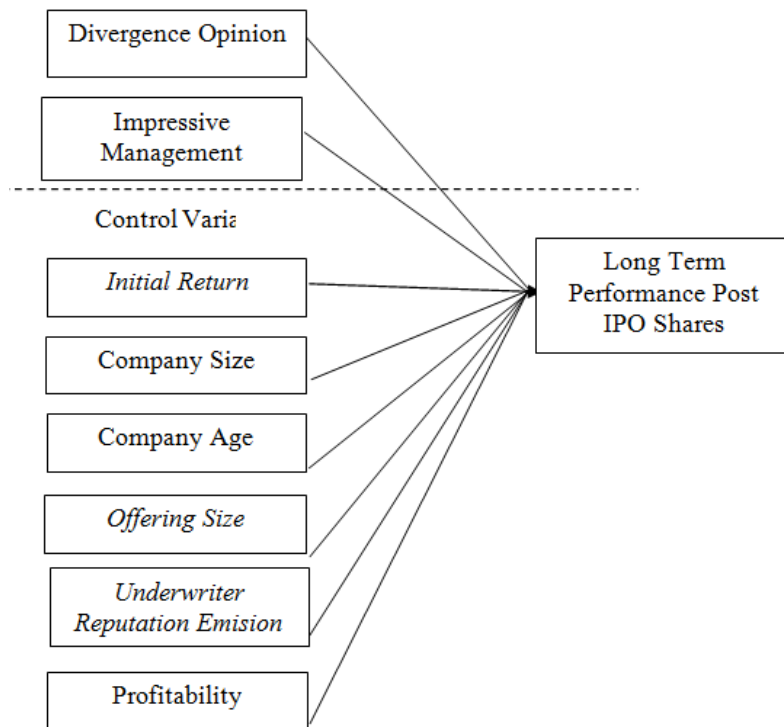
Divergence Opinion

Impressive Management

Control Varia

*Initial Return*

Company Size

Company Age

*Offering Size*

*Underwriter Reputation Emision*

Profitability

Long Term Performance Post IPO Shares